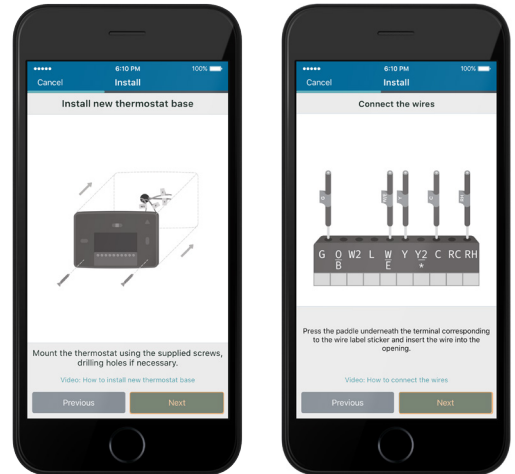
●●●●● 6:10 PM 100%
Cancel Install
Install new thermostat base

Mount the thermostat using the supplied screws, drilling holes if necessary.

Video: How to install new thermostat base

Previous Next

●●●●● 6:10 PM 100%
Cancel Install
Connect the wires

G O/B W2 L W/E Y Y2/* C RC RH

Press the paddle underneath the terminal corresponding to the wire label sticker and insert the wire into the opening.

Video: How to connect the wires

Previous Next